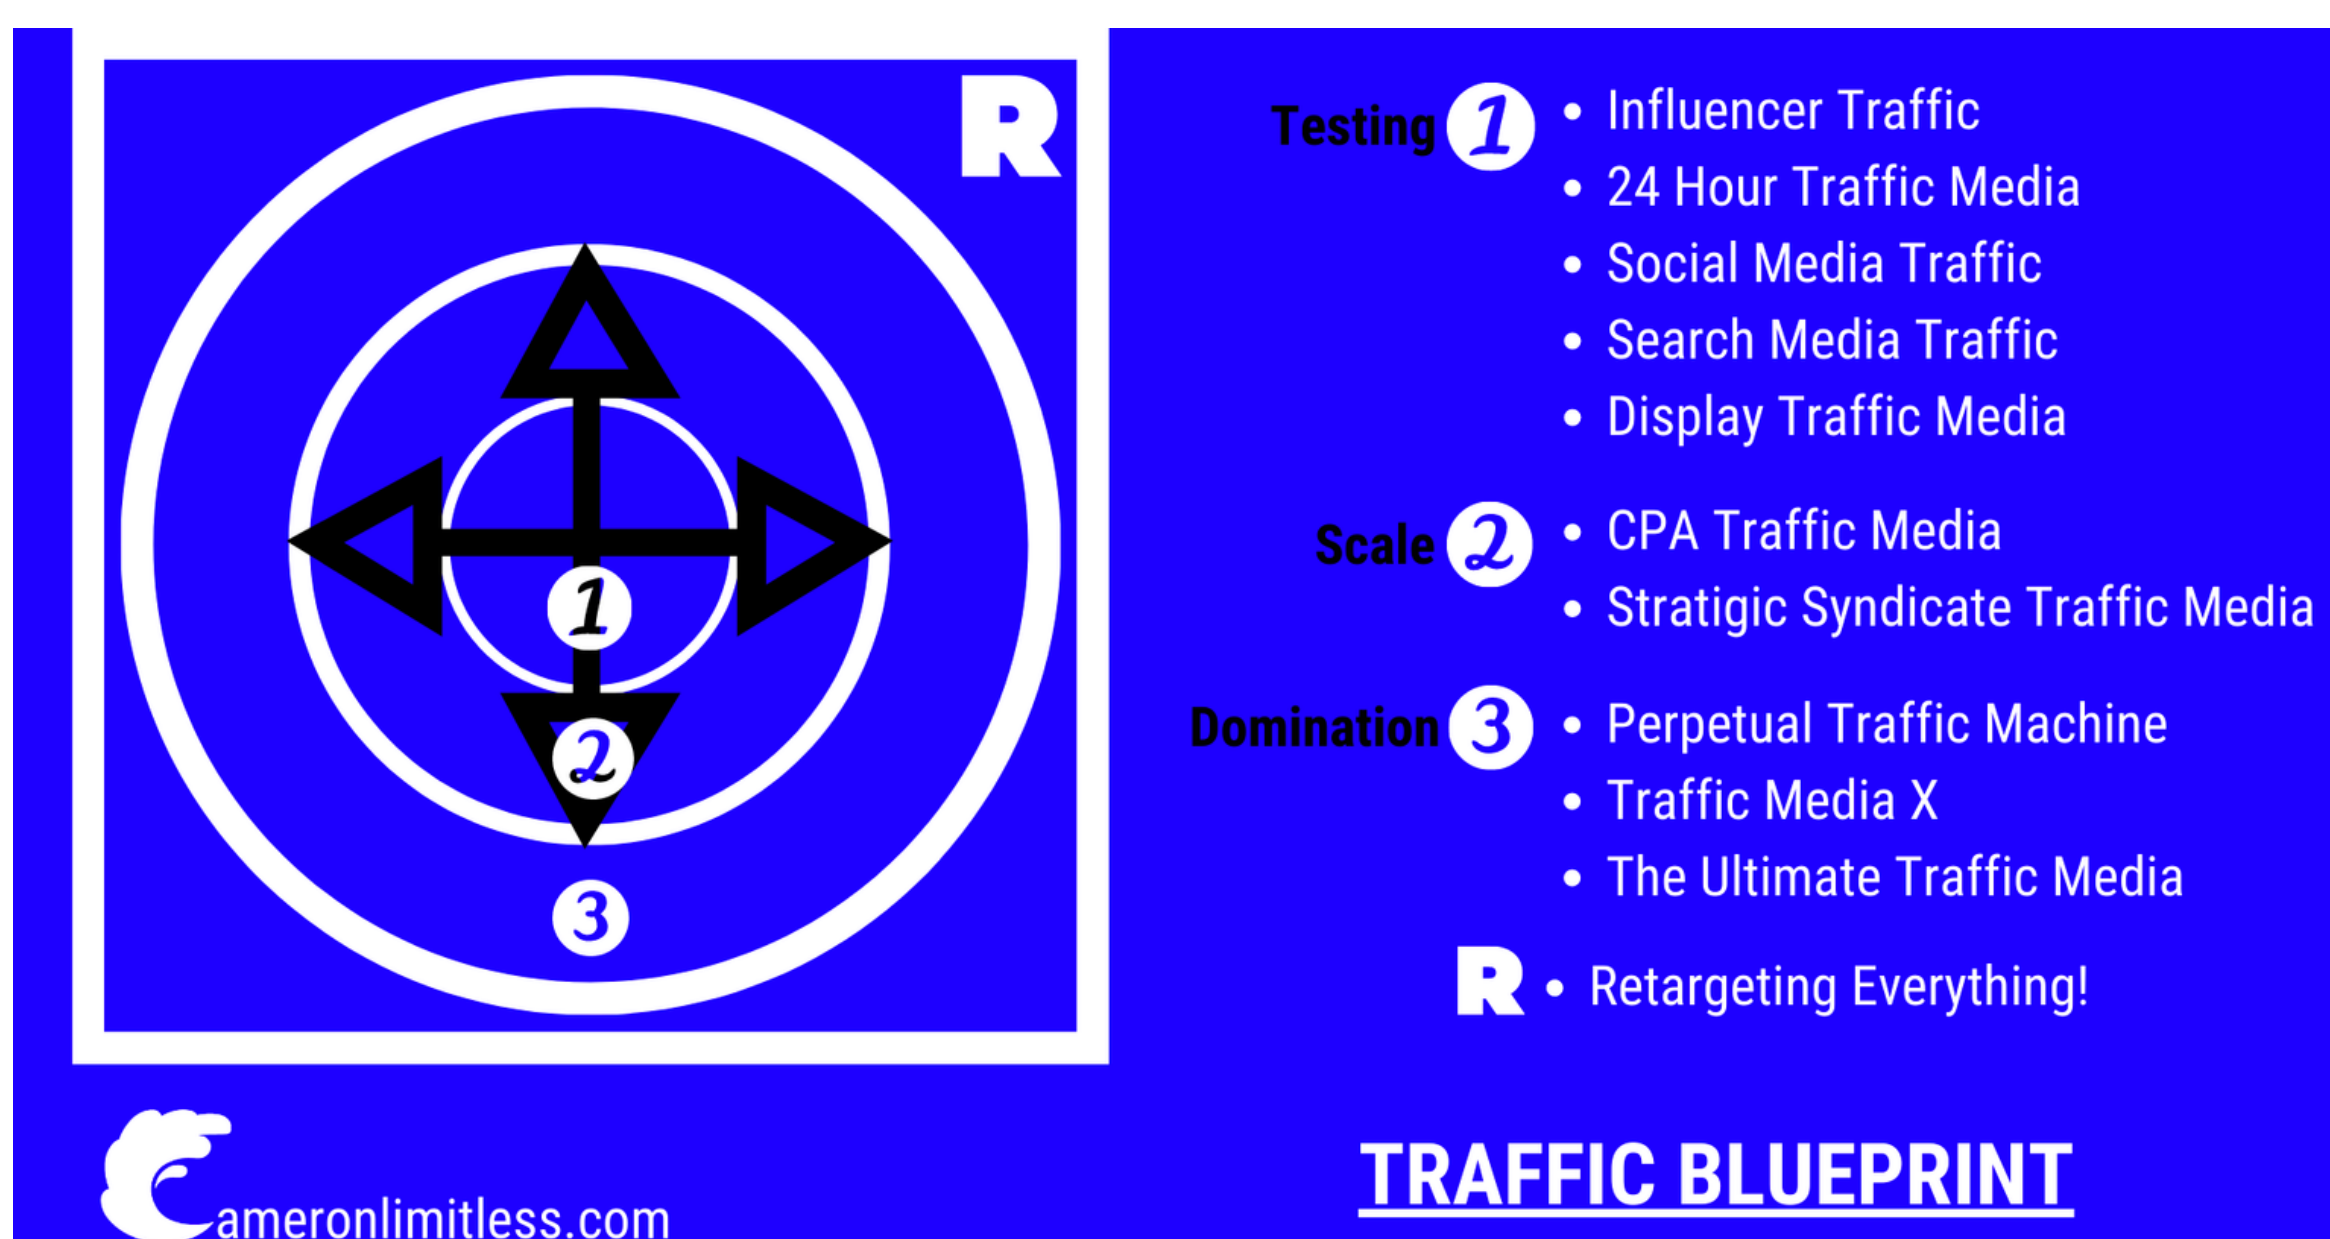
R

1

2

3

Testing 1
- Influencer Traffic
- 24 Hour Traffic Media
- Social Media Traffic
- Search Media Traffic
- Display Traffic Media

Scale 2
- CPA Traffic Media
- Stratigic Syndicate Traffic Media

Domination 3
- Perpetual Traffic Machine
- Traffic Media X
- The Ultimate Traffic Media

R • Retargeting Everything!

Cameronlimitless.com

TRAFFIC BLUEPRINT